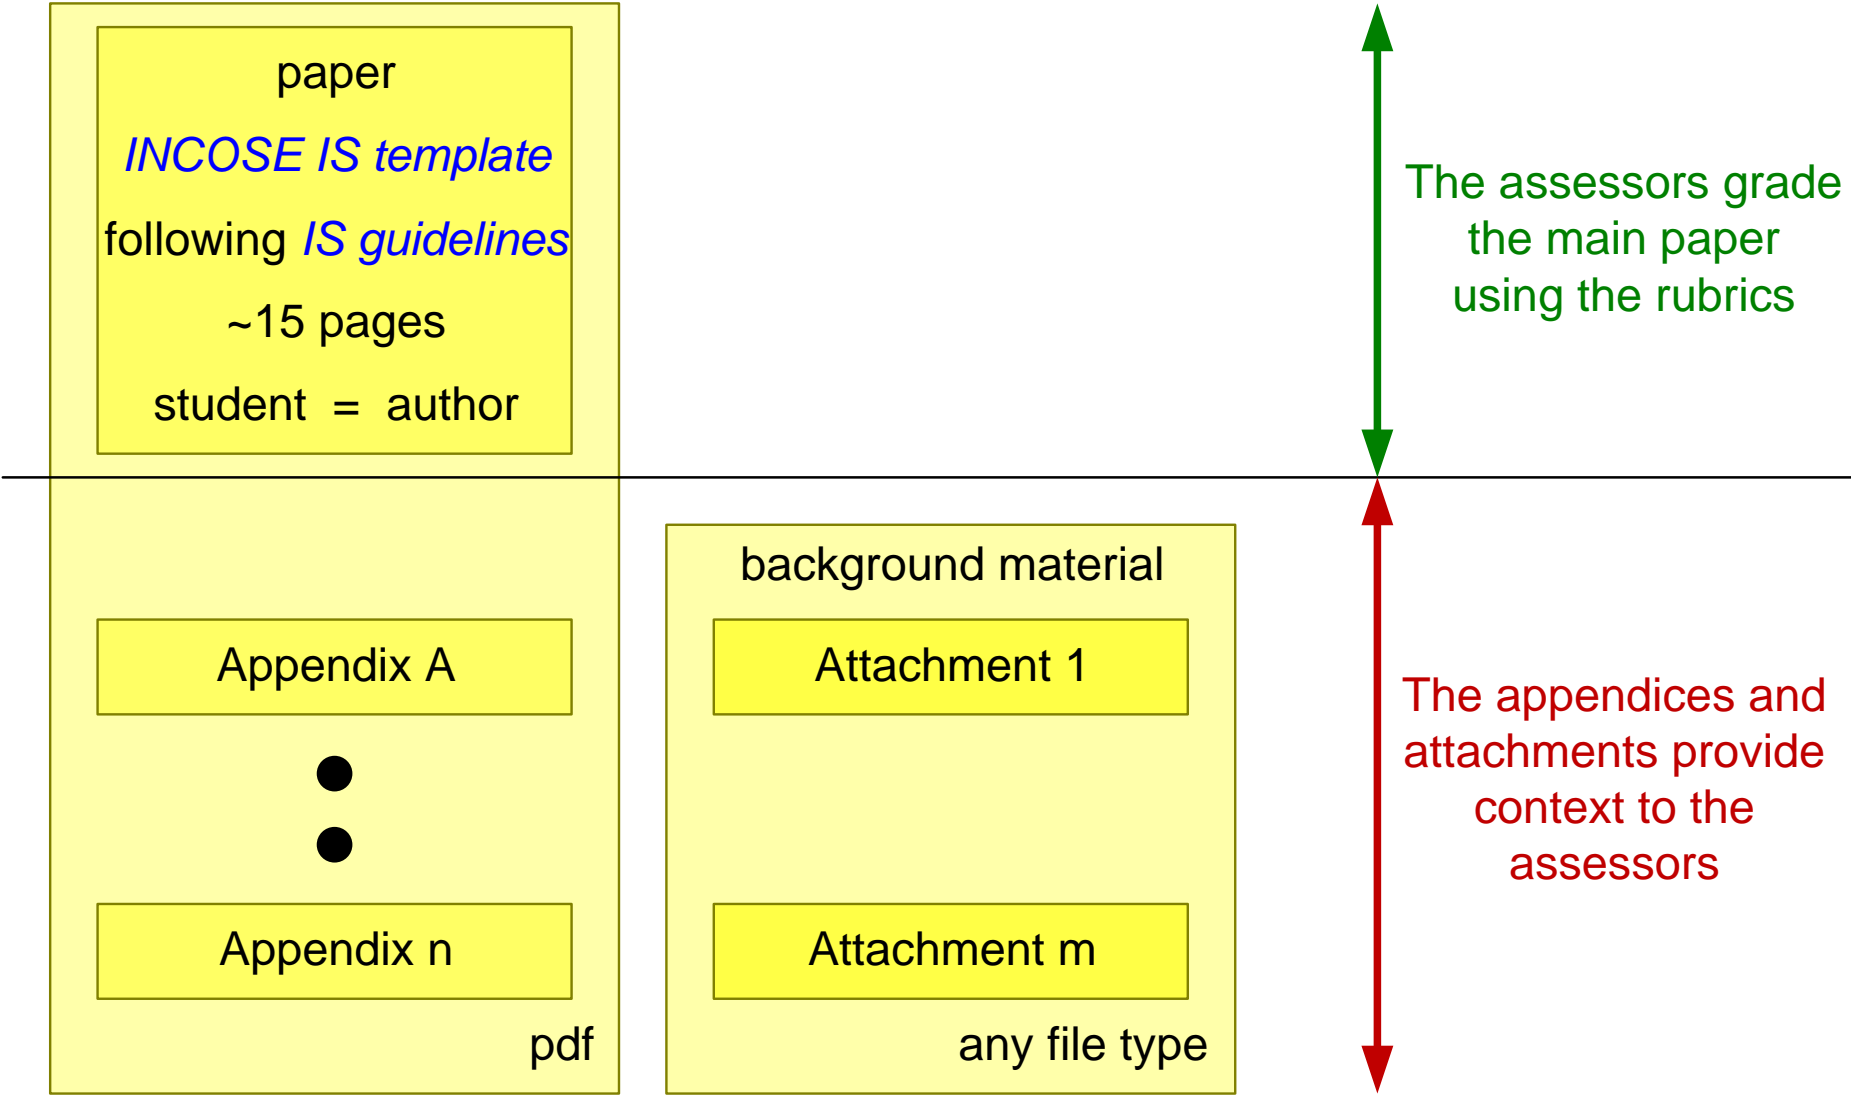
paper

INCOSE IS template

following IS guidelines

~15 pages

student = author

The assessors grade the main paper using the rubrics

Appendix A

Appendix n

pdf

background material

Attachment 1

Attachment m

any file type

The appendices and attachments provide context to the assessors